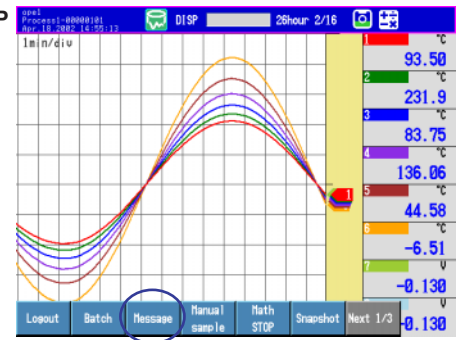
ope1
Process1-00000101
Apr.18.2002 14:55:13

DISP
26hour 2/16

1min/div

1 °C 93.50
2 °C 231.9
3 °C 83.75
4 °C 136.06
5 °C 44.58
6 °C -6.51
7 V -0.130
V -0.130

1

Logout
Batch
Message
Manual sample
Math STOP
Snapshot
Next 1/3